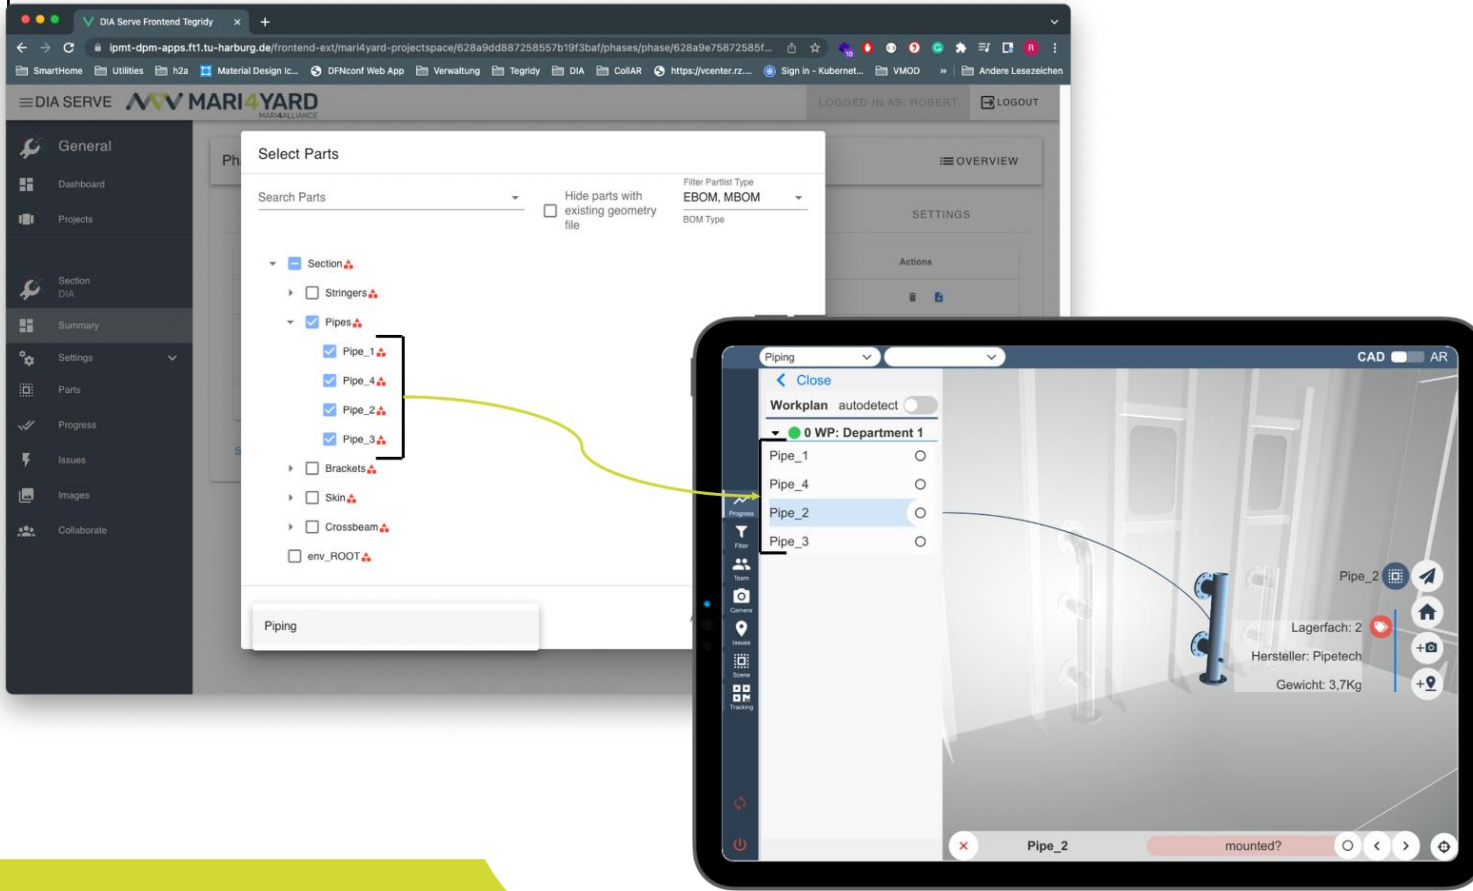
DIA Serve Frontend Tegridy ×

ipmt-dpm-apps.ft1.tu-harburg.de/frontend-ext/mari4yard-projectspace/628a9dd887258557b19f3baf/phases/phase/628a9e75872585f...

SmartHome Utilities h2a Material Design Ic... DFNconf Web App Verwaltung Tegridy DIA CollAR https://vcenter.rz.... Sign in - Kubernet... VMOD » Andere Lesezeichen

DIA SERVE MARI4YARD MARI4ALLIANCE LOGGED IN AS: ROBERT LOGOUT

General
Dashboard
Projects
Section DIA
Summary
Settings
Parts
Progress
Issues
Images
Collaborate

Ph
OVERVIEW
SETTINGS
Actions

Select Parts
Search Parts
Hide parts with existing geometry file
Filter Partlist Type
EBOM, MBOM
BOM Type

Section
Stringers
Pipes
Pipe_1
Pipe_4
Pipe_2
Pipe_3
Brackets
Skin
Crossbeam
env_ROOT

Piping

Piping
CAD AR
Close
Workplan autodetect
0 WP: Department 1
Pipe_1
Pipe_4
Pipe_2
Pipe_3
Progress
Filter
Team
Camera
Issues
Scene
Tracking

Pipe_2
Lagerfach: 2
Hersteller: Pipetech
Gewicht: 3,7Kg

Pipe_2
mounted?